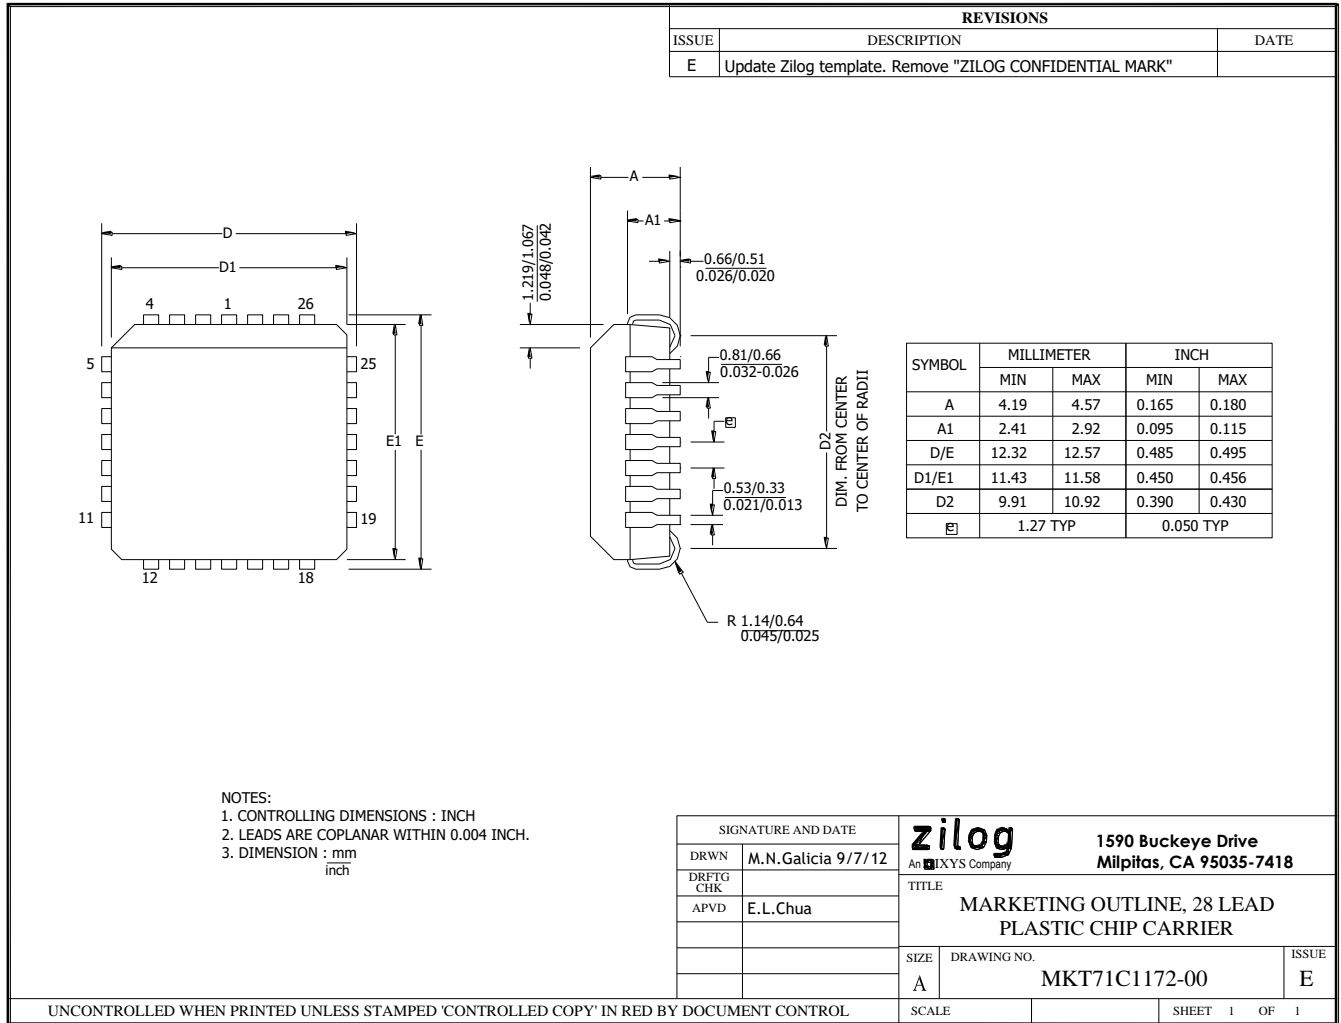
| REVISIONS | | |
|---|---|---|
| ISSUE | DESCRIPTION | DATE |
| E | Update Zilog template. Remove "ZILOG CONFIDENTIAL MARK" | |

D

D1

4 1 26

5

25

11

19

12 18

E1 E

A

A1

$\frac{1.219/1.067}{0.048/0.042}$

$\frac{0.66/0.51}{0.026/0.020}$

$\frac{0.81/0.66}{0.032-0.026}$

e

$\frac{0.53/0.33}{0.021/0.013}$

D2
DIM. FROM CENTER
TO CENTER OF RADII

R $\frac{1.14/0.64}{0.045/0.025}$

| SYMBOL | MILLIMETER MIN | MILLIMETER MAX | INCH MIN | INCH MAX |
|---|---|---|---|---|
| A | 4.19 | 4.57 | 0.165 | 0.180 |
| A1 | 2.41 | 2.92 | 0.095 | 0.115 |
| D/E | 12.32 | 12.57 | 0.485 | 0.495 |
| D1/E1 | 11.43 | 11.58 | 0.450 | 0.456 |
| D2 | 9.91 | 10.92 | 0.390 | 0.430 |
| e | 1.27 TYP | | 0.050 TYP | |

NOTES:
1. CONTROLLING DIMENSIONS : INCH
2. LEADS ARE COPLANAR WITHIN 0.004 INCH.
3. DIMENSION : $\frac{mm}{inch}$

| SIGNATURE AND DATE | |
|---|---|
| DRWN | M.N.Galicia 9/7/12 |
| DRFTG CHK | |
| APVD | E.L.Chua |

zilog
An IXYS Company
1590 Buckeye Drive
Milpitas, CA 95035-7418

TITLE
MARKETING OUTLINE, 28 LEAD
PLASTIC CHIP CARRIER

SIZE A DRAWING NO. MKT71C1172-00 ISSUE E

SCALE SHEET 1 OF 1

UNCONTROLLED WHEN PRINTED UNLESS STAMPED 'CONTROLLED COPY' IN RED BY DOCUMENT CONTROL